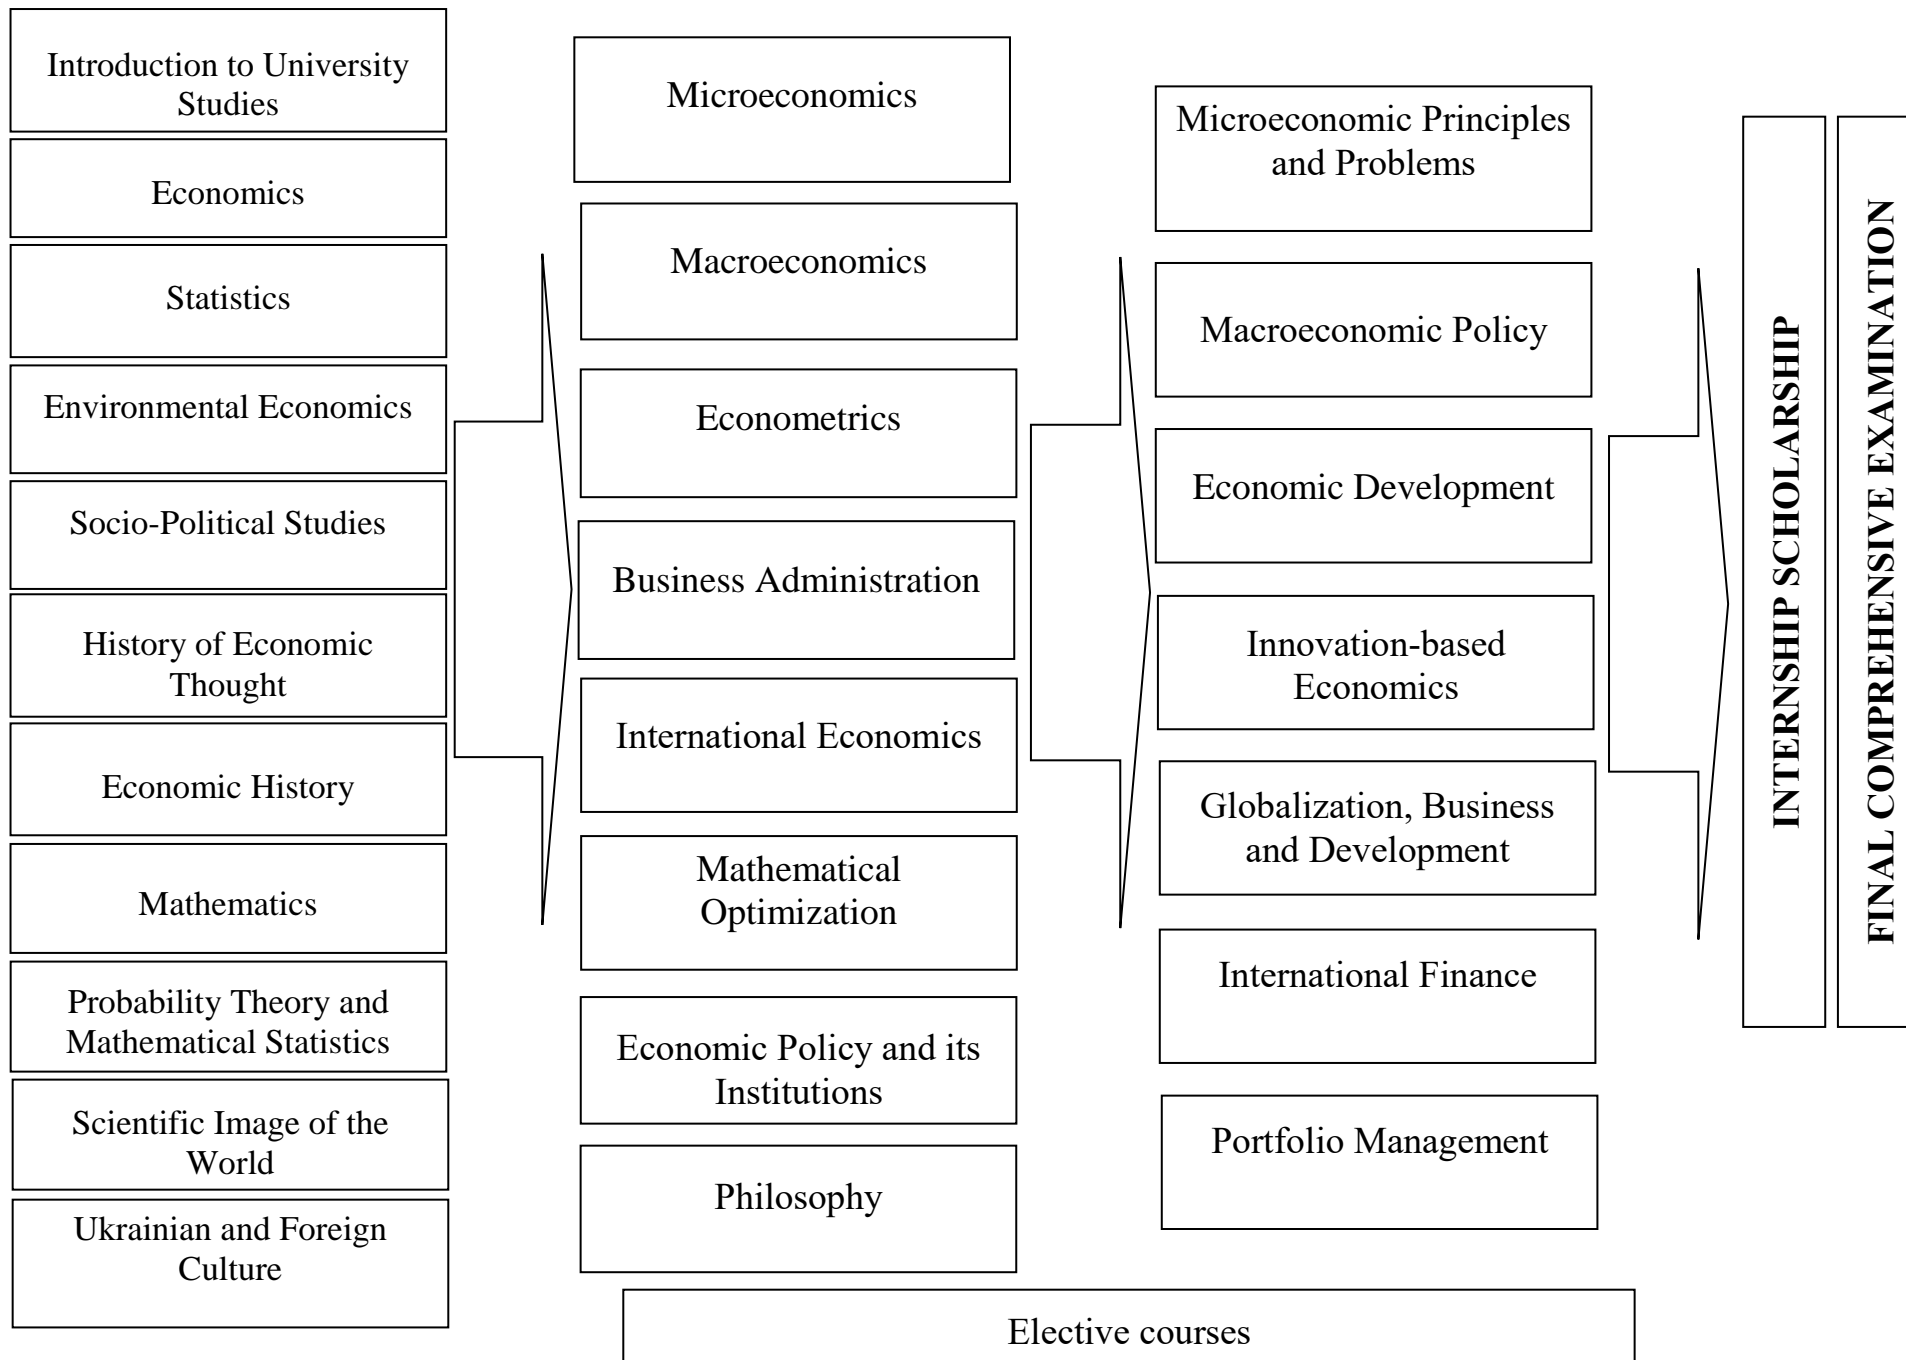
Introduction to University Studies

Economics

Statistics

Environmental Economics

Socio-Political Studies

History of Economic Thought

Economic History

Mathematics

Probability Theory and Mathematical Statistics

Scientific Image of the World

Ukrainian and Foreign Culture

Microeconomics

Macroeconomics

Econometrics

Business Administration

International Economics

Mathematical Optimization

Economic Policy and its Institutions

Philosophy

Microeconomic Principles and Problems

Macroeconomic Policy

Economic Development

Innovation-based Economics

Globalization, Business and Development

International Finance

Portfolio Management

INTERNSHIP SCHOLARSHIP

FINAL COMPREHENSIVE EXAMINATION

Elective courses